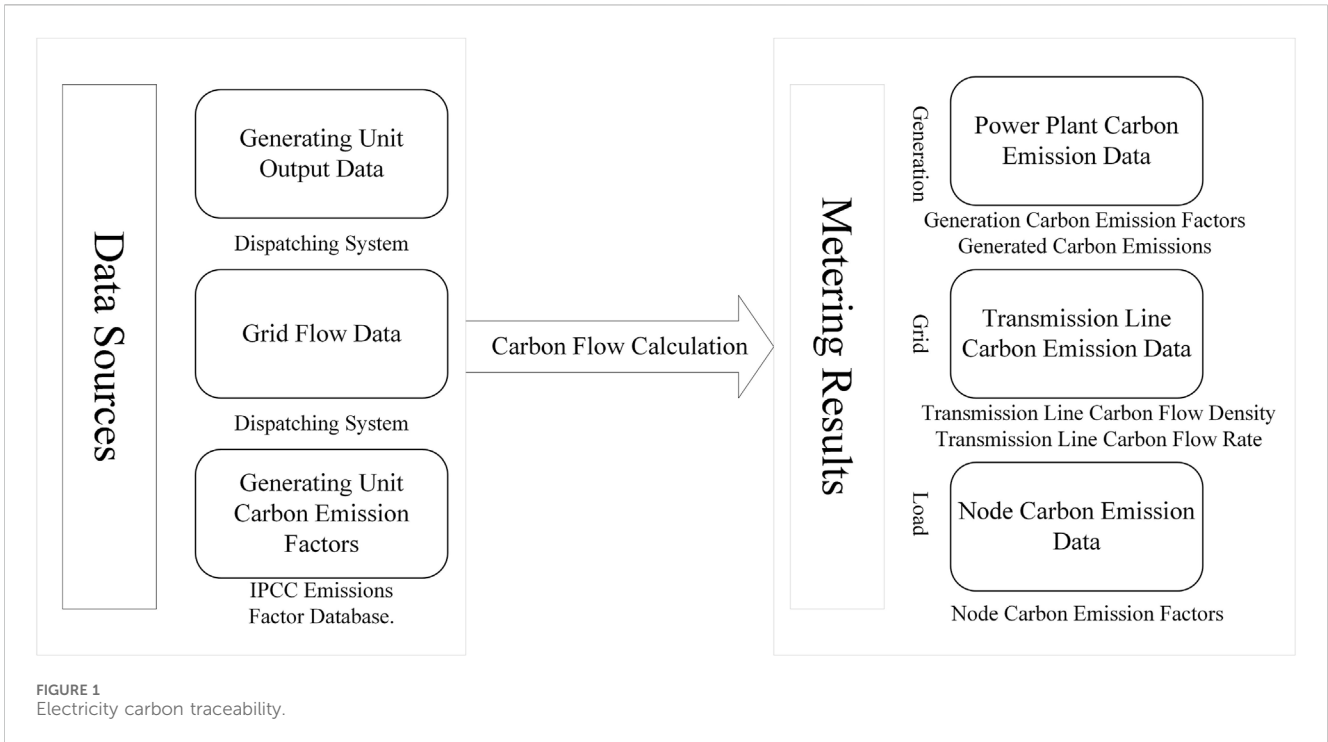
Data Sources

Generating Unit Output Data

Dispatching System

Grid Flow Data

Dispatching System

Generating Unit Carbon Emission Factors

IPCC Emissions Factor Database.

Carbon Flow Calculation

Metering Results

Generation

Power Plant Carbon Emission Data

Generation Carbon Emission Factors
Generated Carbon Emissions

Grid

Transmission Line Carbon Emission Data

Transmission Line Carbon Flow Density
Transmission Line Carbon Flow Rate

Load

Node Carbon Emission Data

Node Carbon Emission Factors

FIGURE 1
Electricity carbon traceability.